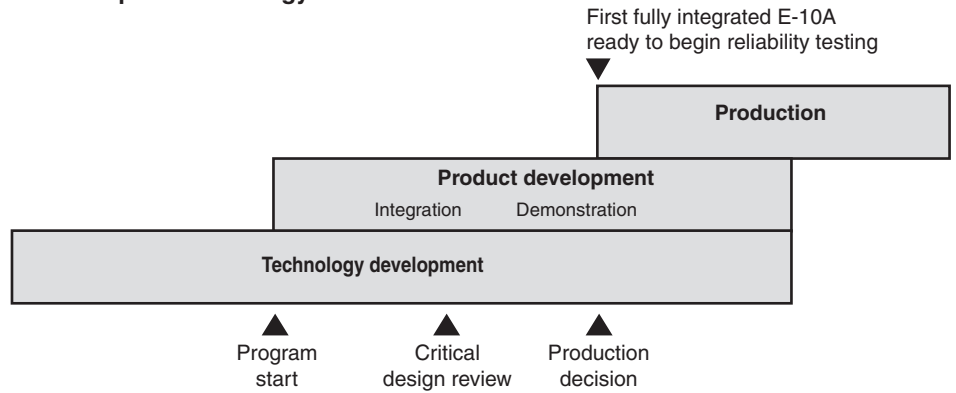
First fully integrated E-10A ready to begin reliability testing

Production

Product development

Integration

Demonstration

Technology development

Program start

Critical design review

Production decision